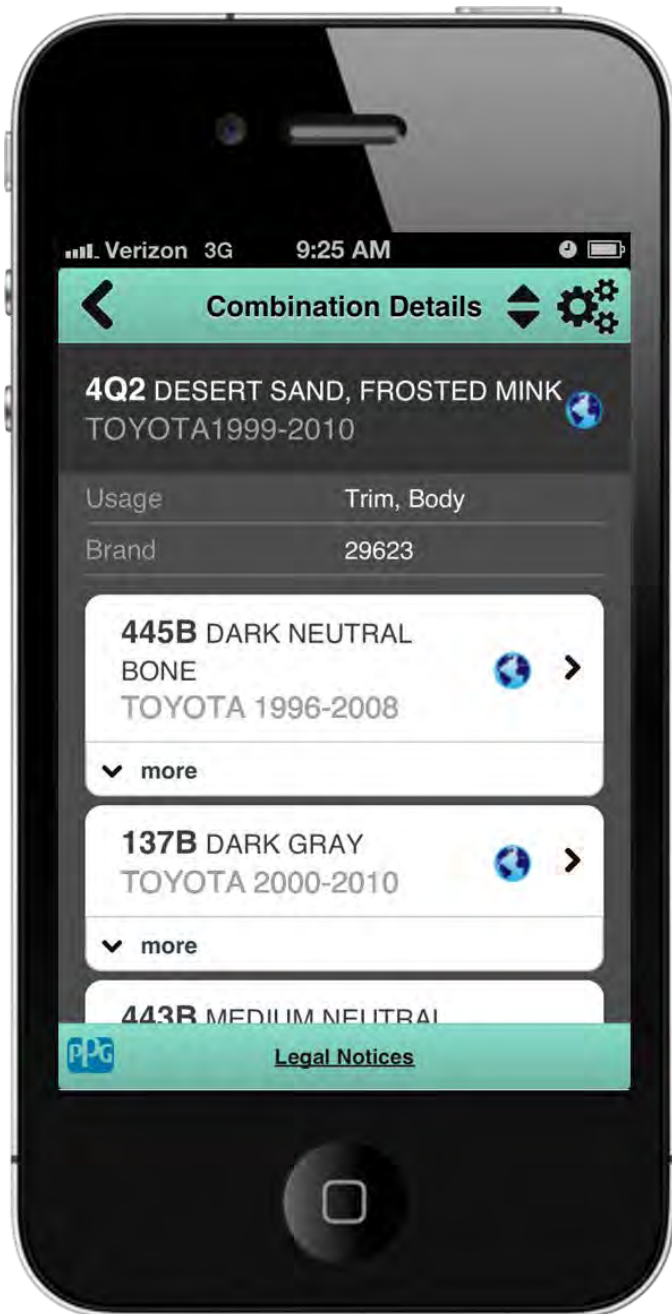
Verizon 3G 9:25 AM

Combination Details

4Q2 DESERT SAND, FROSTED MINK
TOYOTA1999-2010

Usage Trim, Body
Brand 29623

445B DARK NEUTRAL BONE
TOYOTA 1996-2008

more

137B DARK GRAY
TOYOTA 2000-2010

more

443B MEDIUM NEUTRAL

PPG

Legal Notices